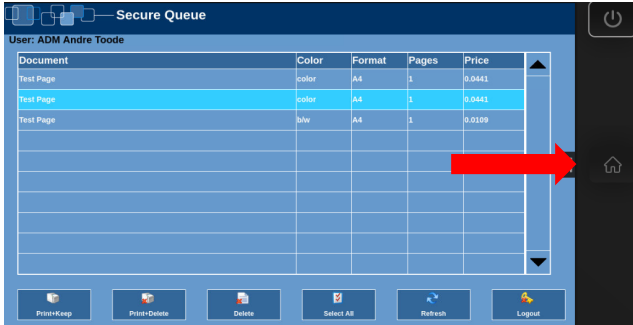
Secure Queue

User: ADM Andre Toode

| Document | Color | Format | Pages | Price |
|---|---|---|---|---|
| Test Page | color | A4 | 1 | 0.0441 |
| Test Page | color | A4 | 1 | 0.0441 |
| Test Page | b/w | A4 | 1 | 0.0109 |

Print+Keep
Print+Delete
Delete
Select All
Refresh
Logout